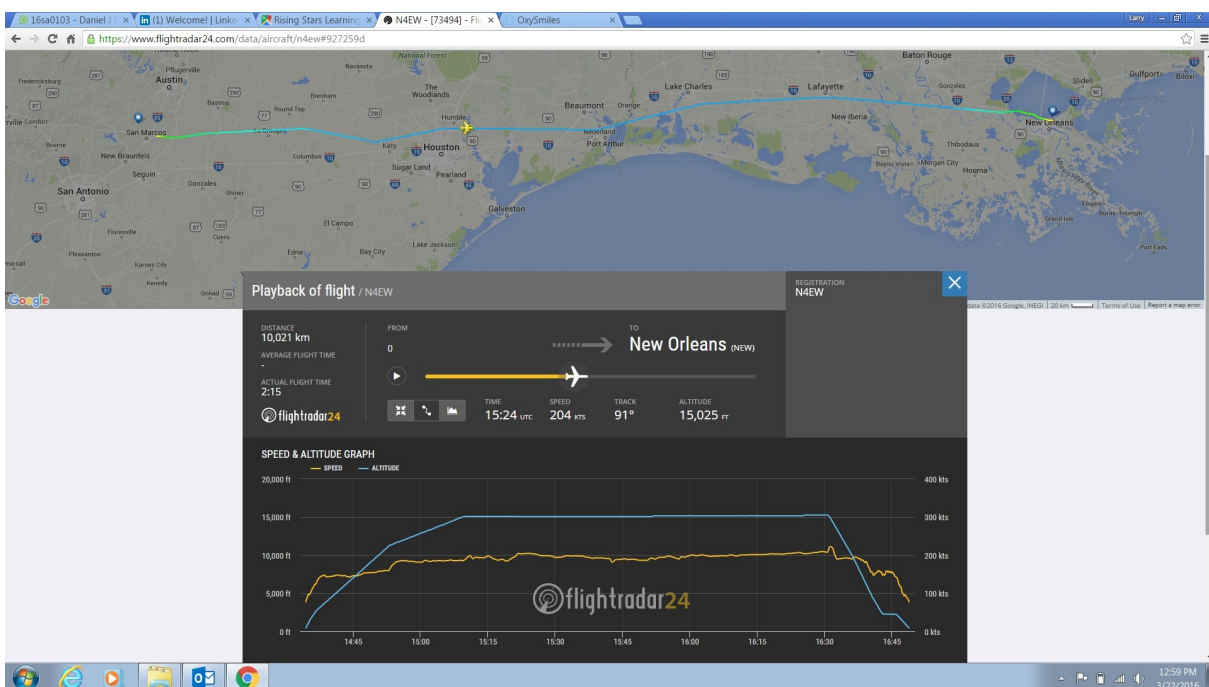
16sa0103 - Daniel J | × (1) Welcome! | Linke × Rising Stars Learning × N4EW - [73494] - Fli × OxySmiles ×

Larry

https://www.flightradar24.com/data/aircraft/n4ew#927259d

Fredericksburg Pflugerville Austin Navasota National Forest Baton Rouge Lake Charles Lafayette Gonzales Slidell Gulfport Biloxi Bastrop Brenham The Woodlands Beaumont Orange Round Top Humble New Iberia New Orleans San Marcos Comfort Boerne Katy Houston Nederland Port Arthur Thibodaux New Braunfels Columbus Bayou Vista Morgan City Houma Seguin Sugar Land Pearland San Antonio Gonzales Shiner Galveston El Campo Floresville Cuero Lake Jackson Pleasanton Edna Bay City Karnes City Kenedy Goliad Grand Isle Buras-Triumph Port Eads

Google

data ©2016 Google, INEGI | 20 km | Terms of Use | Report a map error

Playback of flight / N4EW

REGISTRATION
N4EW

DISTANCE
10,021 km
AVERAGE FLIGHT TIME
-
ACTUAL FLIGHT TIME
2:15

FROM
0

TO
New Orleans (NEW)

flightradar24

TIME
15:24 UTC
SPEED
204 KTS
TRACK
91°
ALTITUDE
15,025 FT

SPEED & ALTITUDE GRAPH
— SPEED — ALTITUDE

20,000 ft
15,000 ft
10,000 ft
5,000 ft
0 ft

400 kts
300 kts
200 kts
100 kts
0 kts

14:45 15:00 15:15 15:30 15:45 16:00 16:15 16:30 16:45

flightradar24

12:59 PM
3/22/2016